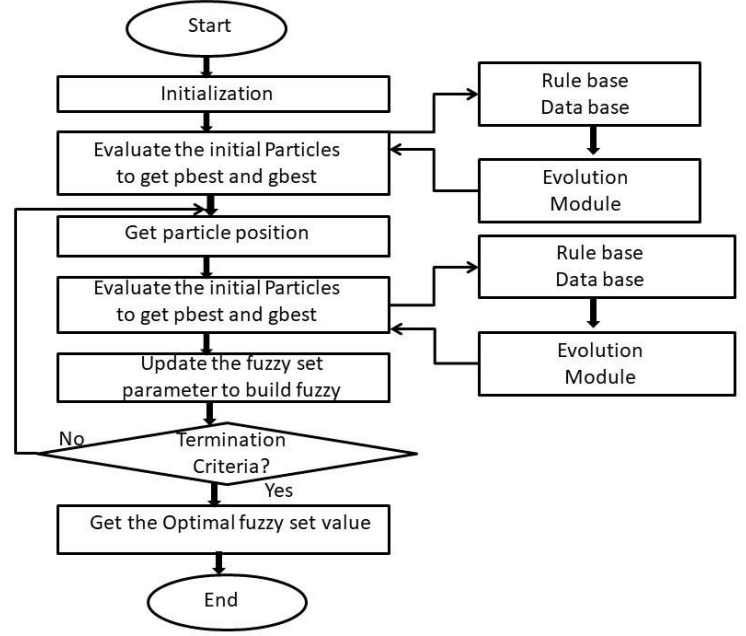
Start

Initialization

Rule base
Data base

Evaluate the initial Particles to get pbest and gbest

Evolution Module

Get particle position

Rule base
Data base

Evaluate the initial Particles to get pbest and gbest

Evolution Module

Update the fuzzy set parameter to build fuzzy

No

Termination Criteria?

Yes

Get the Optimal fuzzy set value

End